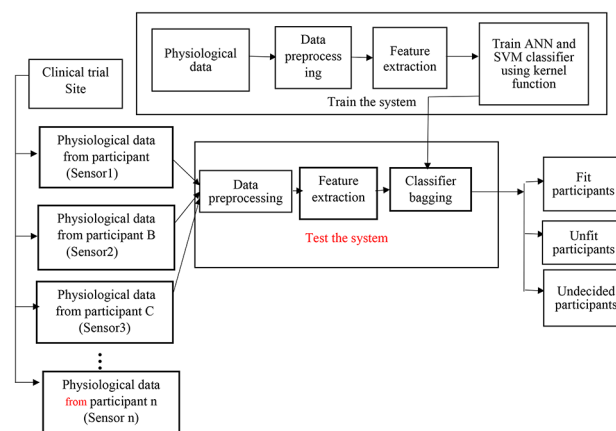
Physiological data

Data preprocess ing

Feature extraction

Train ANN and SVM classifier using kernel function

Train the system

Clinical trial Site

Physiological data from participant (Sensor1)

Physiological data from participant B (Sensor2)

Physiological data from participant C (Sensor3)

Physiological data from participant n (Sensor n)

Data preprocessing

Feature extraction

Classifier bagging

Test the system

Fit participants

Unfit participants

Undecided participants